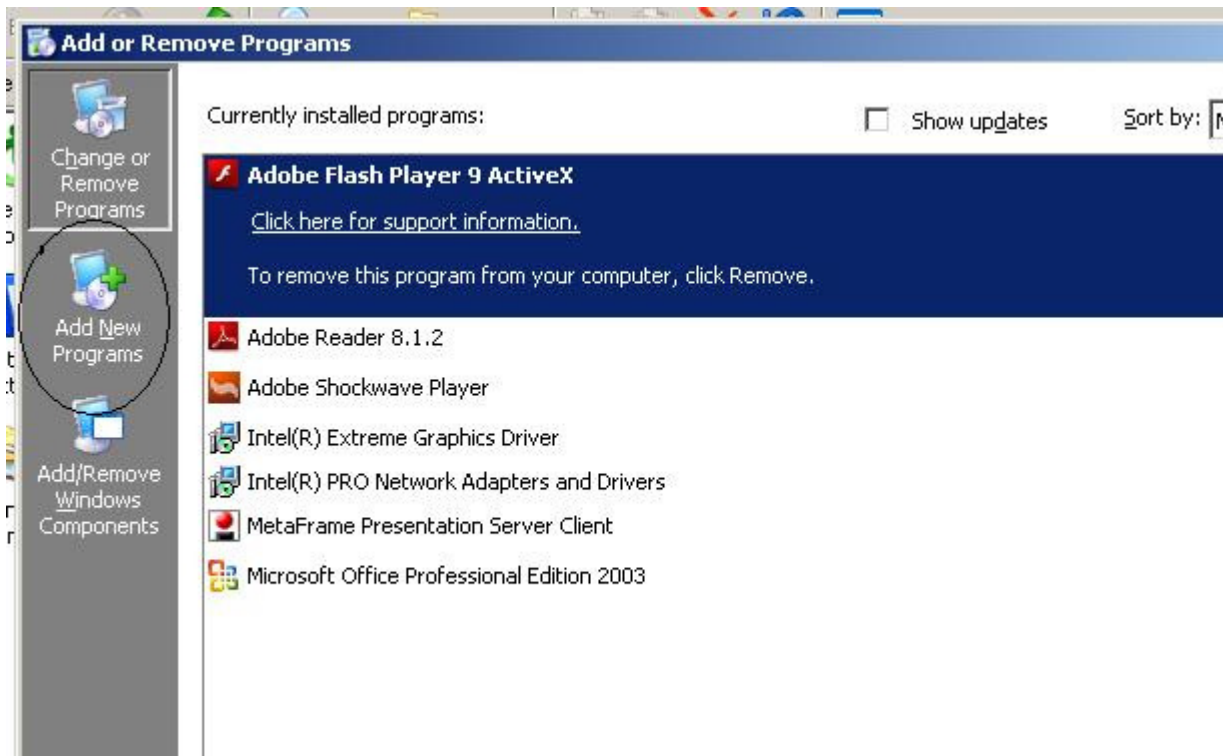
Add or Remove Programs

Change or Remove Programs

Add New Programs

Add/Remove Windows Components

Currently installed programs:

Show updates

Sort by: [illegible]

Adobe Flash Player 9 ActiveX

Click here for support information.

To remove this program from your computer, click Remove.

Adobe Reader 8.1.2

Adobe Shockwave Player

Intel(R) Extreme Graphics Driver

Intel(R) PRO Network Adapters and Drivers

MetaFrame Presentation Server Client

Microsoft Office Professional Edition 2003